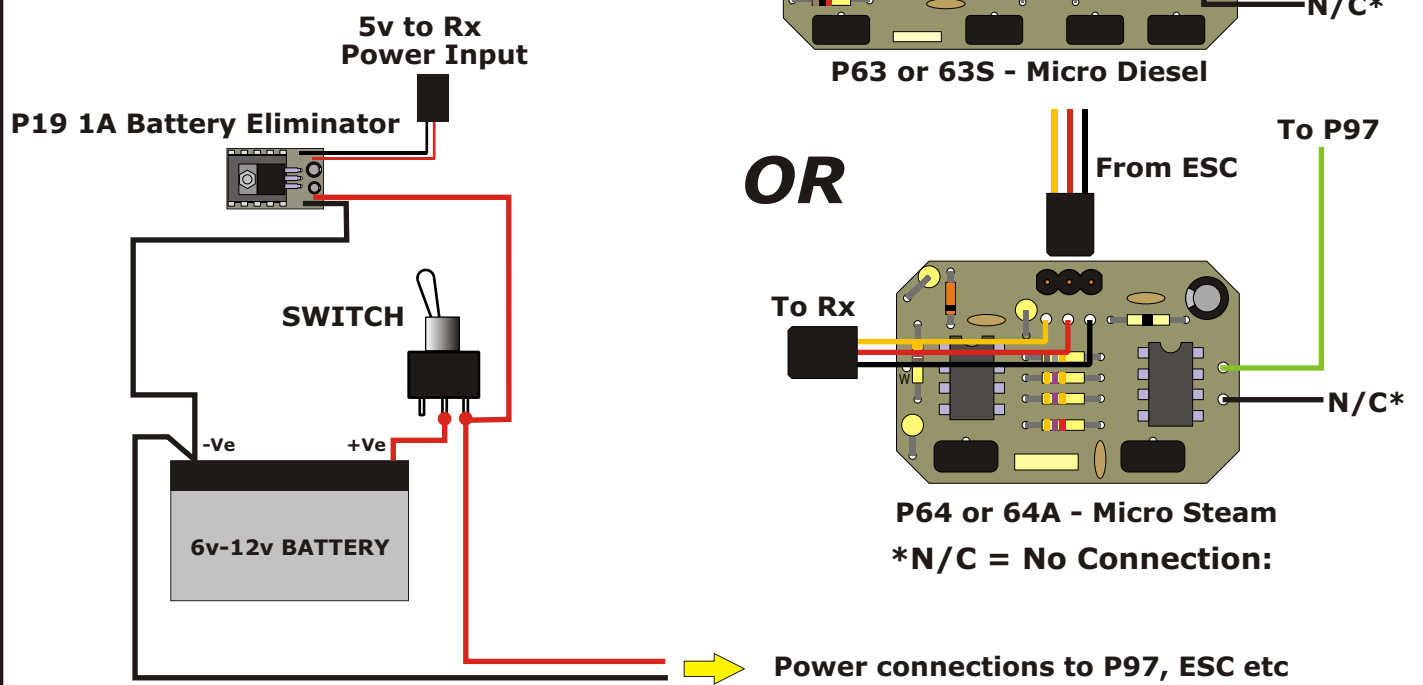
5v to Rx
Power Input

P19 1A Battery Eliminator

SWITCH

-Ve

+Ve

6v-12v BATTERY

N/C*

P63 or 63S - Micro Diesel

OR

From ESC

To P97

To Rx

W

N/C*

P64 or 64A - Micro Steam

*N/C = No Connection:

Power connections to P97, ESC etc